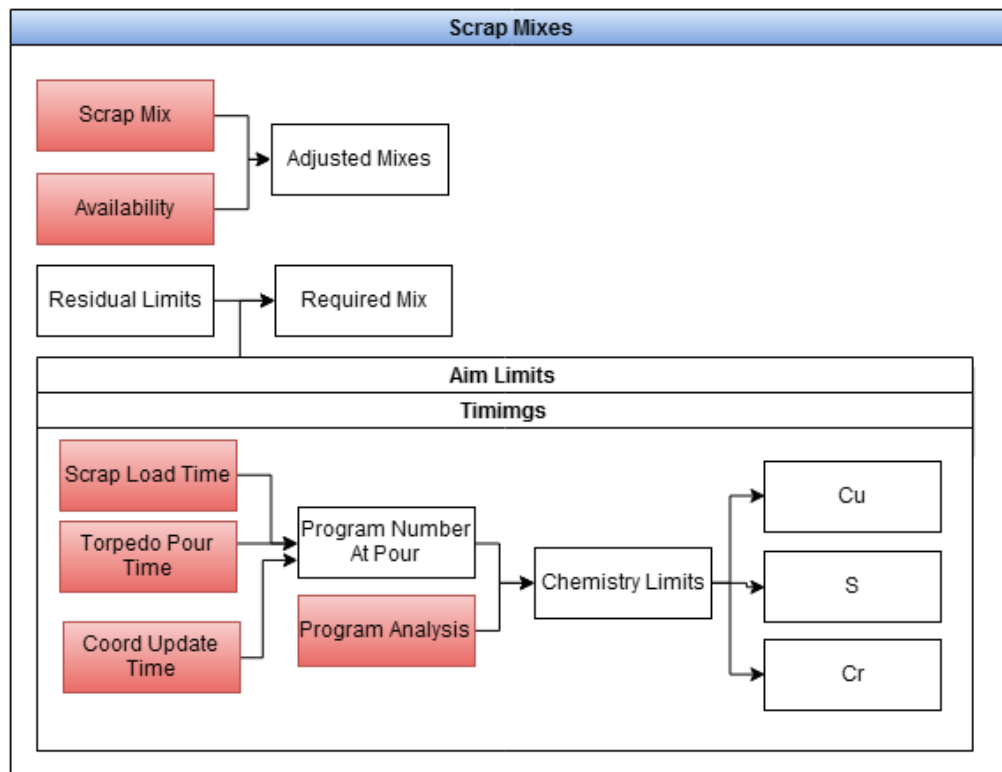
Scrap Mixes

Scrap Mix

Availability

Adjusted Mixes

Residual Limits

Required Mix

Aim Limits

Timimgs

Scrap Load Time

Torpedo Pour Time

Coord Update Time

Program Number At Pour

Program Analysis

Chemistry Limits

Cu

S

Cr